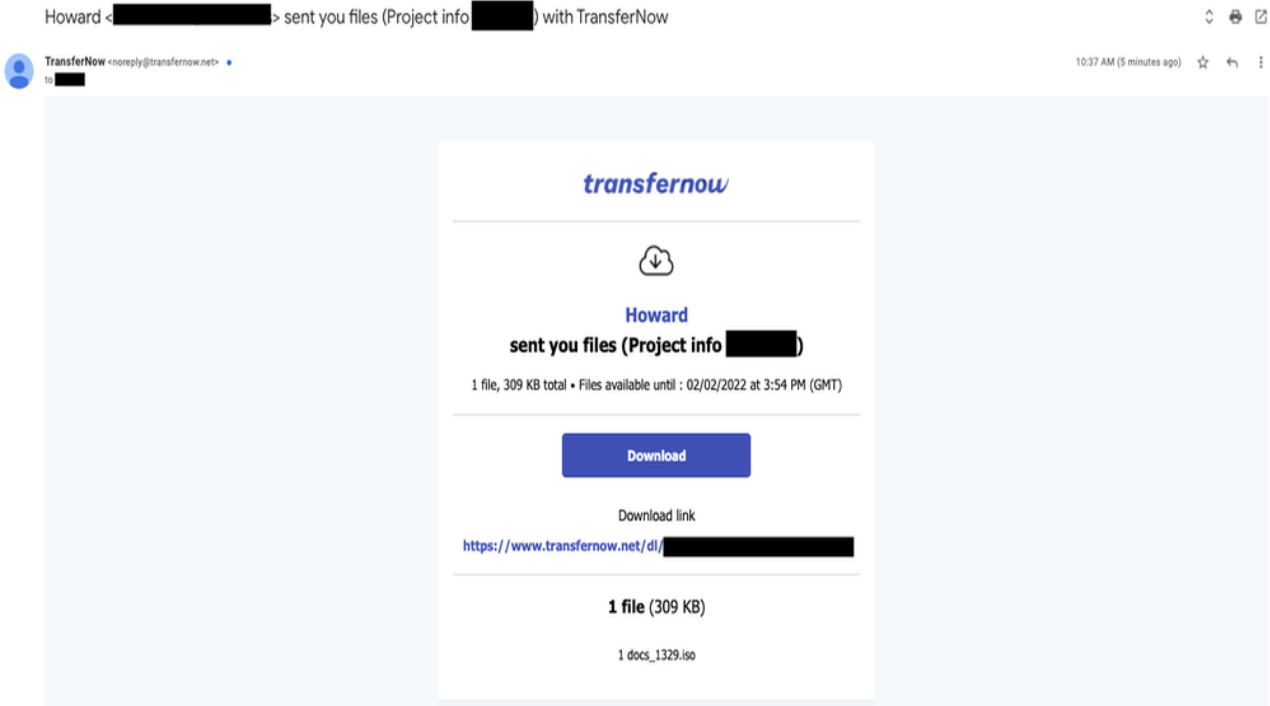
Howard <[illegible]> sent you files (Project info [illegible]) with TransferNow

TransferNow <noreply@transfernow.net>
to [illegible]

10:37 AM (5 minutes ago)

transfernow

Howard
sent you files (Project info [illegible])

1 file, 309 KB total • Files available until : 02/02/2022 at 3:54 PM (GMT)

Download

Download link

https://www.transfernow.net/dl/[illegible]

1 file (309 KB)

1 docs_1329.iso